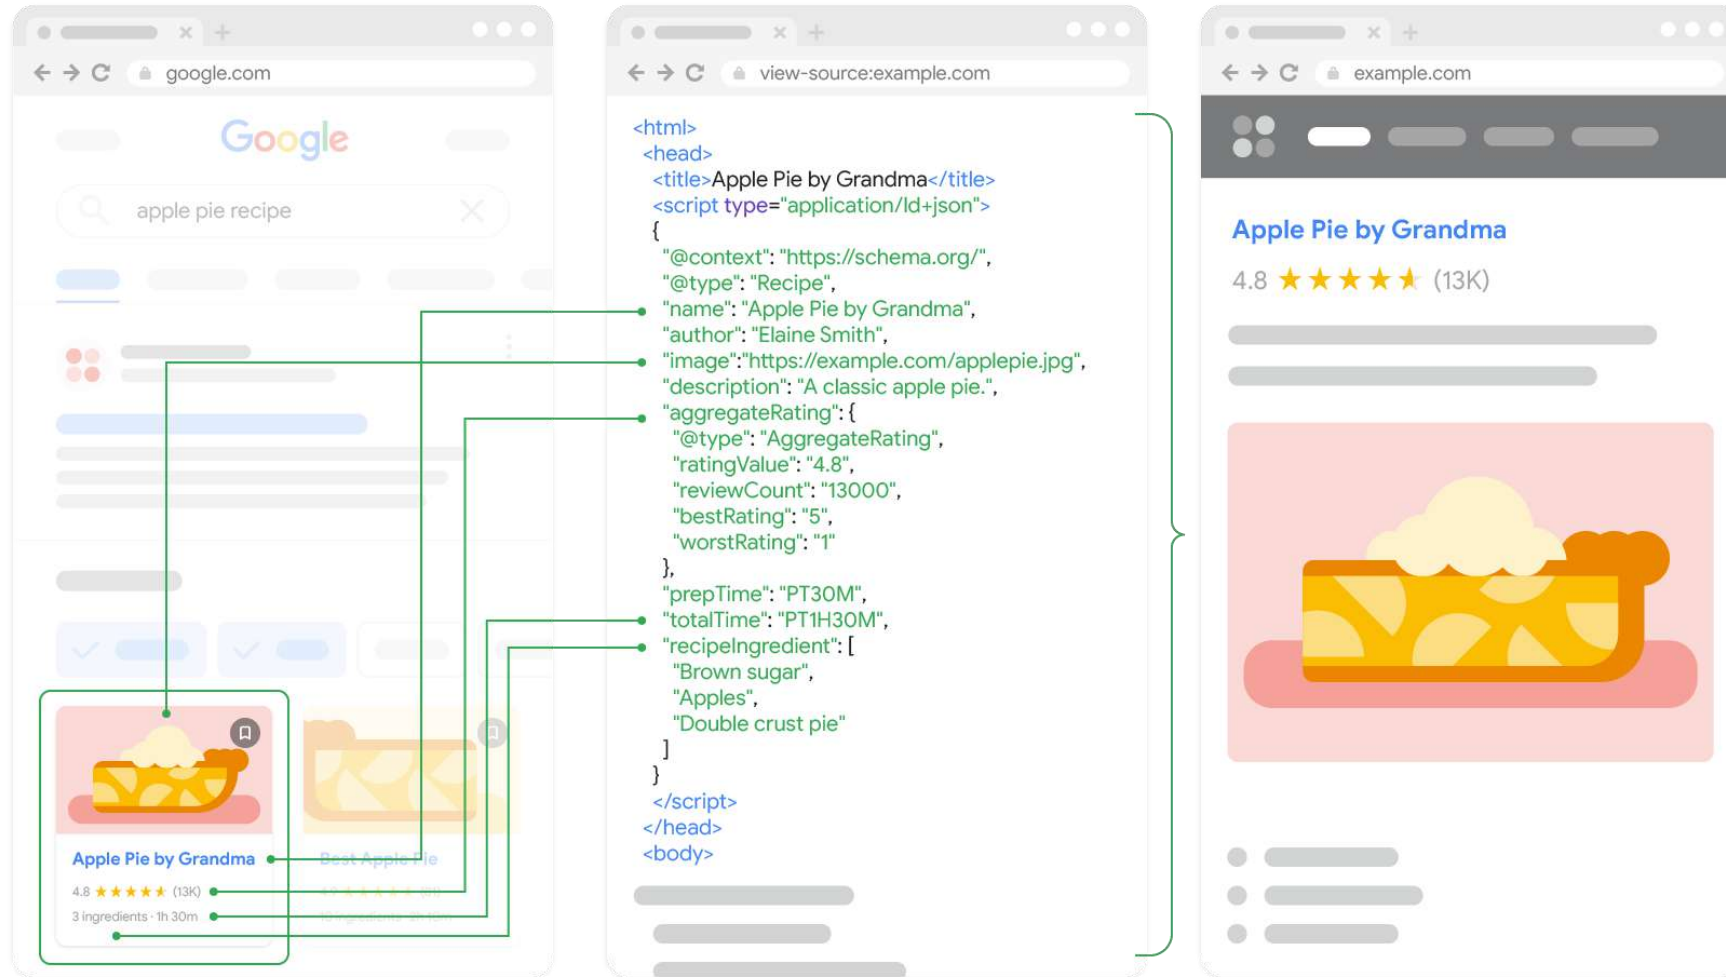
google.com

Google

apple pie recipe

Apple Pie by Grandma
4.8 ★★★★★ (13K)
3 ingredients · 1h 30m

Best Apple Pie

view-source:example.com

```
<html>
 <head>
  <title>Apple Pie by Grandma</title>
  <script type="application/ld+json">
  {
   "@context": "https://schema.org/",
   "@type": "Recipe",
   "name": "Apple Pie by Grandma",
   "author": "Elaine Smith",
   "image":"https://example.com/applepie.jpg",
   "description": "A classic apple pie.",
   "aggregateRating": {
    "@type": "AggregateRating",
    "ratingValue": "4.8",
    "reviewCount": "13000",
    "bestRating": "5",
    "worstRating": "1"
   },
   "prepTime": "PT30M",
   "totalTime": "PT1H30M",
   "recipeIngredient": [
    "Brown sugar",
    "Apples",
    "Double crust pie"
   ]
  }
  </script>
 </head>
 <body>
```

example.com

Apple Pie by Grandma
4.8 ★★★★★ (13K)